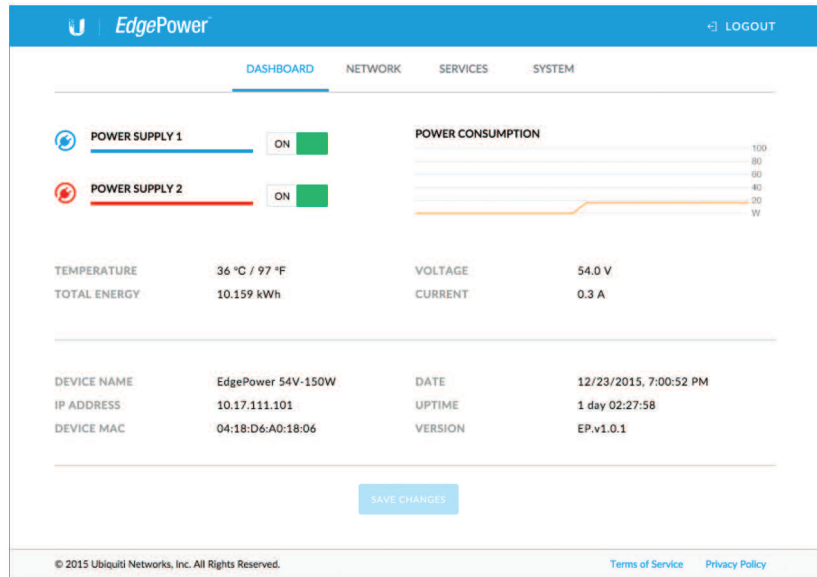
EdgePower™

LOGOUT

DASHBOARD NETWORK SERVICES SYSTEM

POWER SUPPLY 1 ON

POWER SUPPLY 2 ON

POWER CONSUMPTION

100
80
60
40
20
W

TEMPERATURE 36 °C / 97 °F
TOTAL ENERGY 10.159 kWh

VOLTAGE 54.0 V
CURRENT 0.3 A

DEVICE NAME EdgePower 54V-150W
IP ADDRESS 10.17.111.101
DEVICE MAC 04:18:D6:A0:18:06

DATE 12/23/2015, 7:00:52 PM
UPTIME 1 day 02:27:58
VERSION EP.v1.0.1

SAVE CHANGES

© 2015 Ubiquiti Networks, Inc. All Rights Reserved.

Terms of Service Privacy Policy